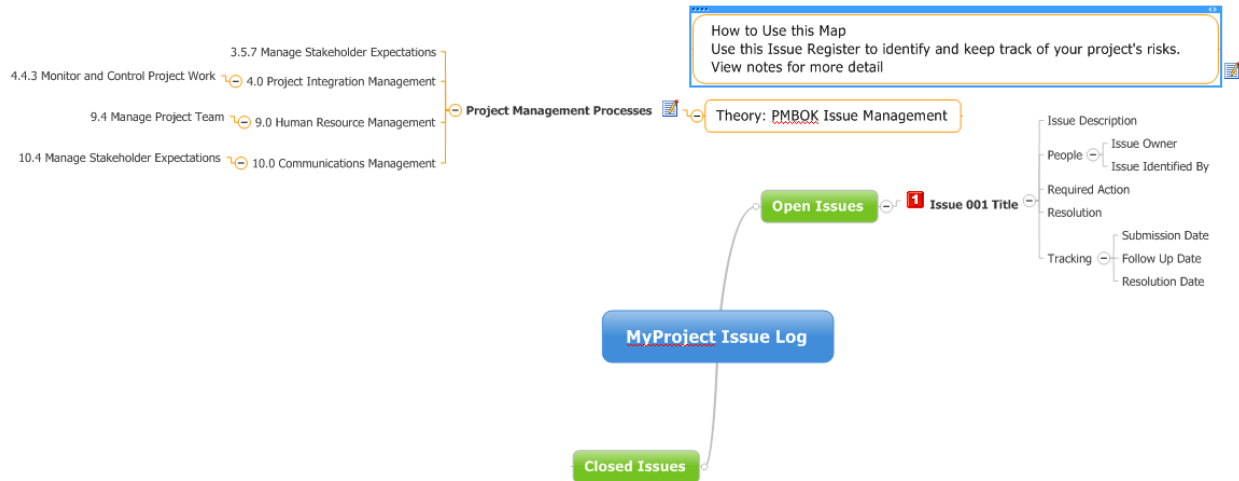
How to Use this Map
Use this Issue Register to identify and keep track of your project's risks.
View notes for more detail

3.5.7 Manage Stakeholder Expectations
4.4.3 Monitor and Control Project Work
4.0 Project Integration Management
9.4 Manage Project Team
9.0 Human Resource Management
10.4 Manage Stakeholder Expectations
10.0 Communications Management
Project Management Processes
Theory: PMBOK Issue Management

Issue Description
People
Issue Owner
Issue Identified By
Required Action
Resolution
Tracking
Submission Date
Follow Up Date
Resolution Date

Open Issues
1
Issue 001 Title

MyProject Issue Log

Closed Issues